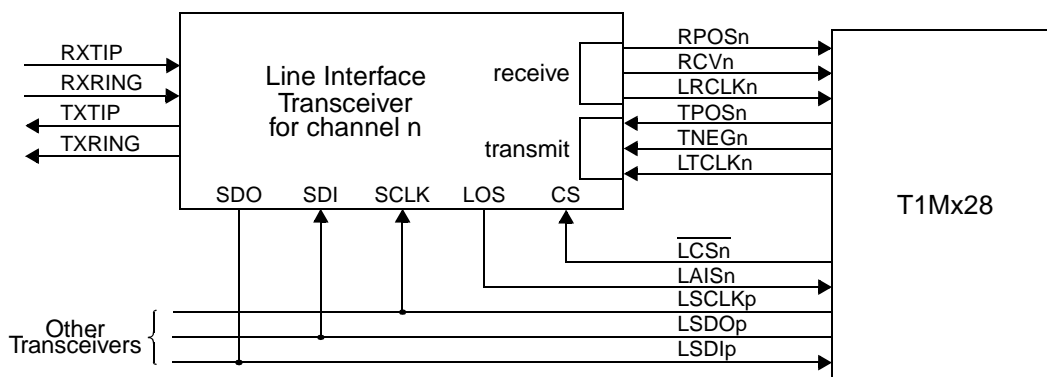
RXTIP
RXRING
TXTIP
TXRING

Line Interface Transceiver for channel n

receive
transmit

SDO SDI SCLK LOS CS

RPOSn
RCVn
LRCLKn
TPOSn
TNEGn
LTCLKn

T1Mx28

$\overline{LCSn}$
LAISn
LSCLKp
LSDOp
LSDIp

Other Transceivers